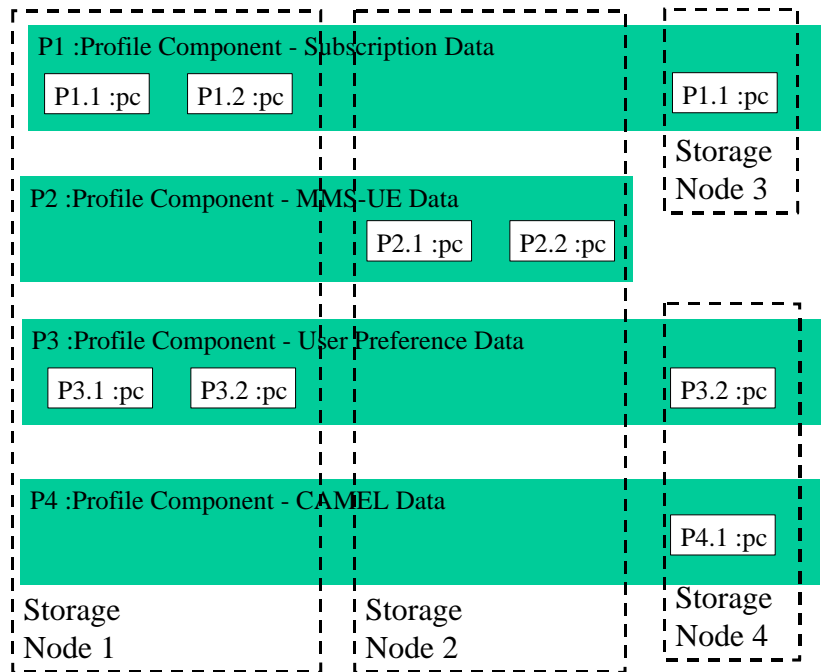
P1 :Profile Component - Subscription Data

P1.1 :pc

P1.2 :pc

P1.1 :pc

Storage Node 3

P2 :Profile Component - MMS-UE Data

P2.1 :pc

P2.2 :pc

P3 :Profile Component - User Preference Data

P3.1 :pc

P3.2 :pc

P3.2 :pc

P4 :Profile Component - CAMEL Data

P4.1 :pc

Storage Node 1

Storage Node 2

Storage Node 4